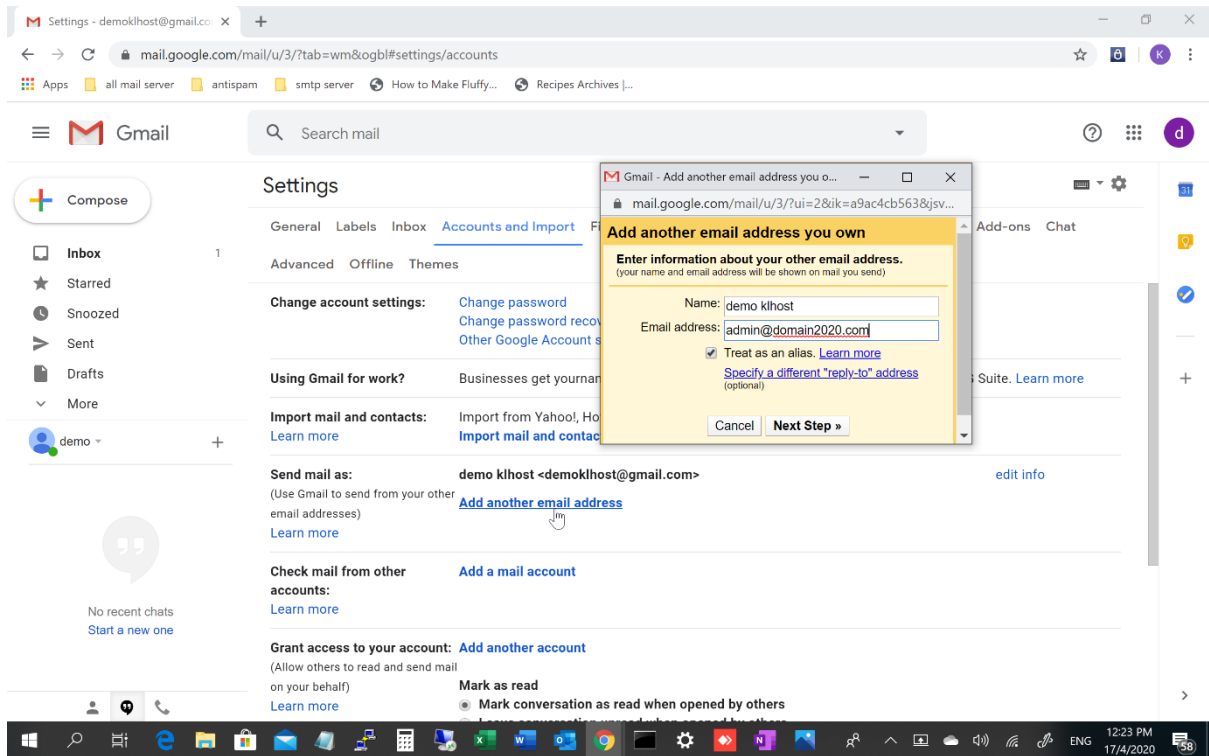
Settings - demoklhost@gmail.co ×
+
mail.google.com/mail/u/3/?tab=wm&ogbl#settings/accounts
Apps all mail server antispam smtp server How to Make Fluffy... Recipes Archives |...

Gmail
Search mail

Compose
Inbox 1
Starred
Snoozed
Sent
Drafts
More
demo

No recent chats
Start a new one

Settings
General Labels Inbox Accounts and Import F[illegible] Add-ons Chat
Advanced Offline Themes

Change account settings: Change password
Change password reco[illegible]
Other Google Account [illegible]

Using Gmail for work? Businesses get yournar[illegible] Suite. Learn more

Import mail and contacts: Import from Yahoo!, Ho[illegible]
Learn more
Import mail and contac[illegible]

Send mail as: demo klhost <demoklhost@gmail.com> edit info
(Use Gmail to send from your other email addresses)
Learn more
Add another email address

Check mail from other accounts: Add a mail account
Learn more

Grant access to your account: Add another account
(Allow others to read and send mail on your behalf)
Learn more
Mark as read
Mark conversation as read when opened by others

Gmail - Add another email address you o...
mail.google.com/mail/u/3/?ui=2&ik=a9ac4cb563&jsv...
Add another email address you own
Enter information about your other email address.
(your name and email address will be shown on mail you send)
Name: demo klhost
Email address: admin@domain2020.com
Treat as an alias. Learn more
Specify a different "reply-to" address
(optional)
Cancel Next Step »

ENG 12:23 PM 17/4/2020 58